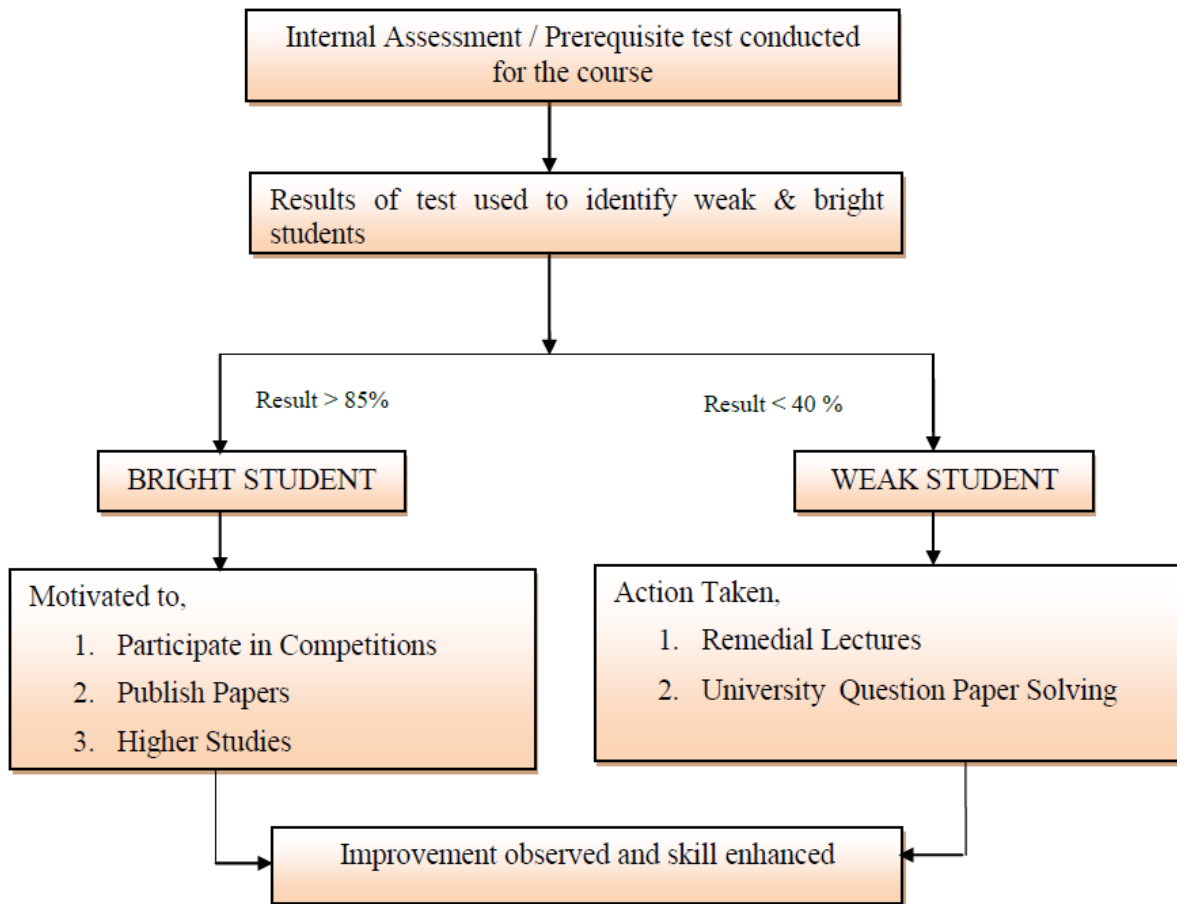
Internal Assessment / Prerequisite test conducted for the course

Results of test used to identify weak & bright students

Result > 85%

Result < 40 %

BRIGHT STUDENT

WEAK STUDENT

Motivated to,
1. Participate in Competitions
2. Publish Papers
3. Higher Studies

Action Taken,
1. Remedial Lectures
2. University Question Paper Solving

Improvement observed and skill enhanced